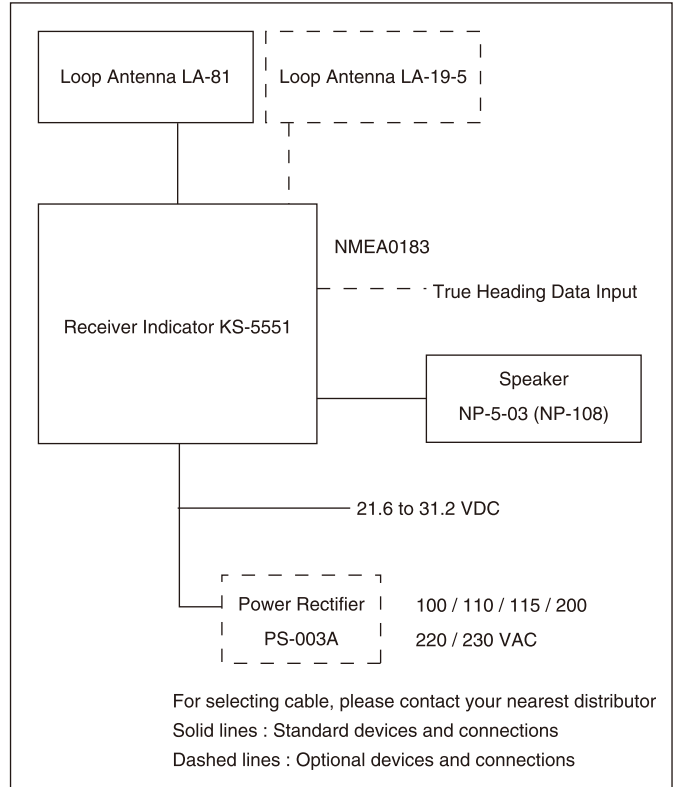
Loop Antenna LA-81

Loop Antenna LA-19-5

NMEA0183

True Heading Data Input

Receiver Indicator KS-5551

Speaker
NP-5-03 (NP-108)

21.6 to 31.2 VDC

Power Rectifier
PS-003A

100 / 110 / 115 / 200
220 / 230 VAC

For selecting cable, please contact your nearest distributor
Solid lines : Standard devices and connections
Dashed lines : Optional devices and connections